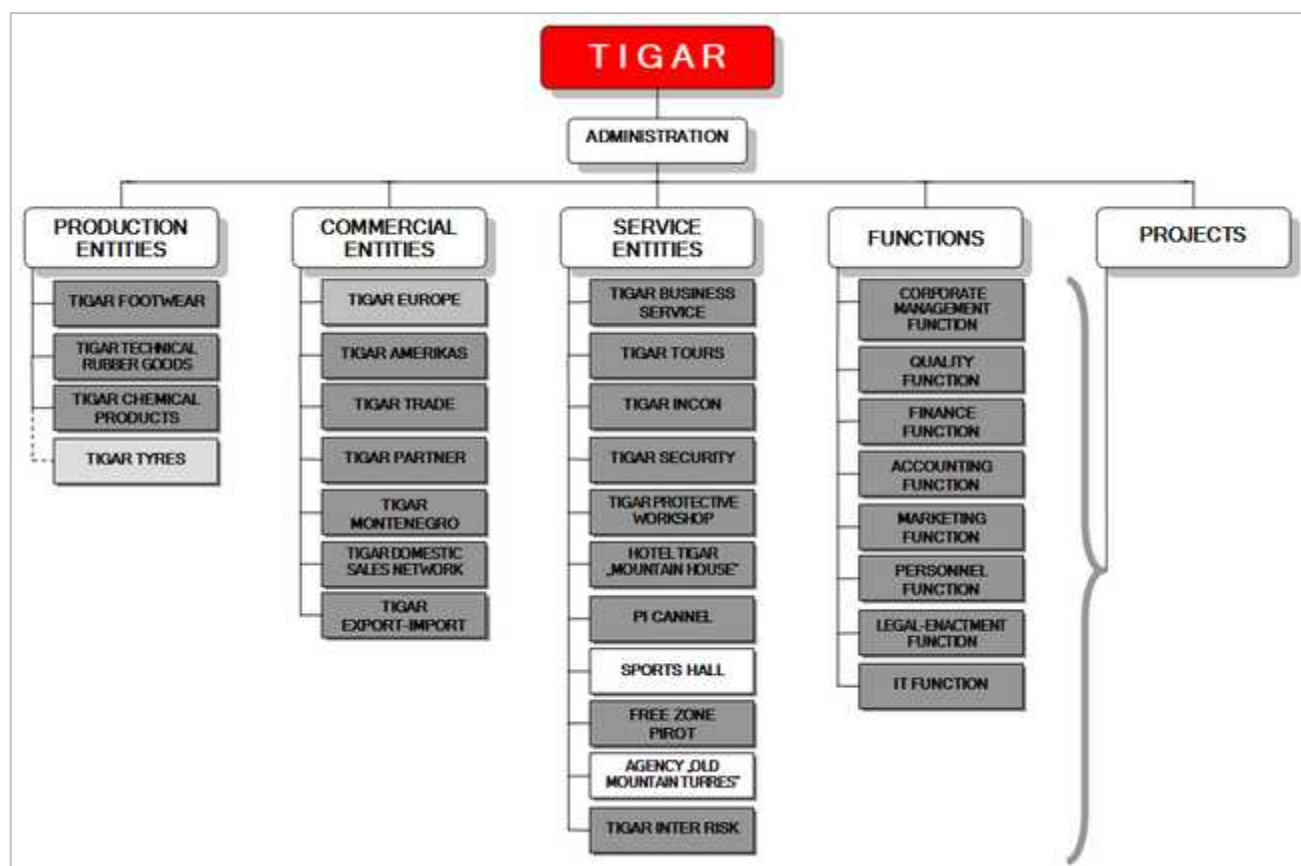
TIGAR

ADMINISTRATION

PRODUCTION ENTITIES

TIGAR FOOTWEAR

TIGAR TECHNICAL RUBBER GOODS

TIGAR CHEMICAL PRODUCTS

TIGAR TYRES

COMMERCIAL ENTITIES

TIGAR EUROPE

TIGAR AMERIKAS

TIGAR TRADE

TIGAR PARTNER

TIGAR MONTENEGRO

TIGAR DOMESTIC SALES NETWORK

TIGAR EXPORT-IMPORT

SERVICE ENTITIES

TIGAR BUSINESS SERVICE

TIGAR TOURS

TIGAR INCON

TIGAR SECURITY

TIGAR PROTECTIVE WORKSHOP

HOTEL TIGAR „MOUNTAIN HOUSE"

PI CANNEL

SPORTS HALL

FREE ZONE PIROT

AGENCY „OLD MOUNTAIN TURRES"

TIGAR INTER RISK

FUNCTIONS

CORPORATE MANAGEMENT FUNCTION

QUALITY FUNCTION

FINANCE FUNCTION

ACCOUNTING FUNCTION

MARKETING FUNCTION

PERSONNEL FUNCTION

LEGAL-ENACTMENT FUNCTION

IT FUNCTION

PROJECTS